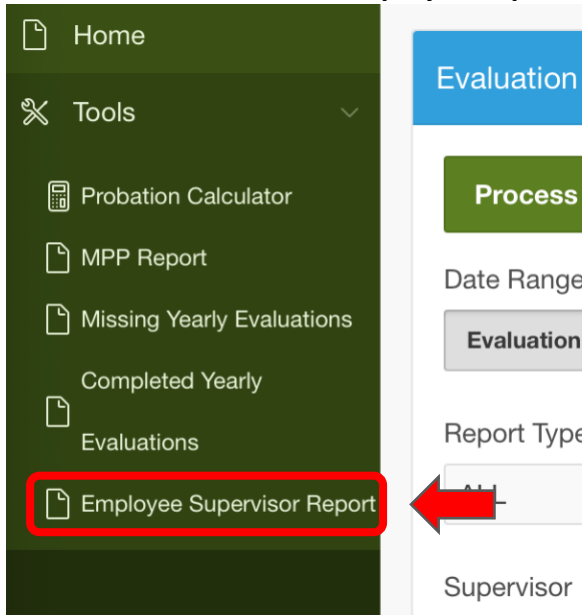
Home

Tools

Probation Calculator

MPP Report

Missing Yearly Evaluations

Completed Yearly Evaluations

Employee Supervisor Report

Evaluation

Process

Date Range

Evaluation

Report Type

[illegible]

Supervisor